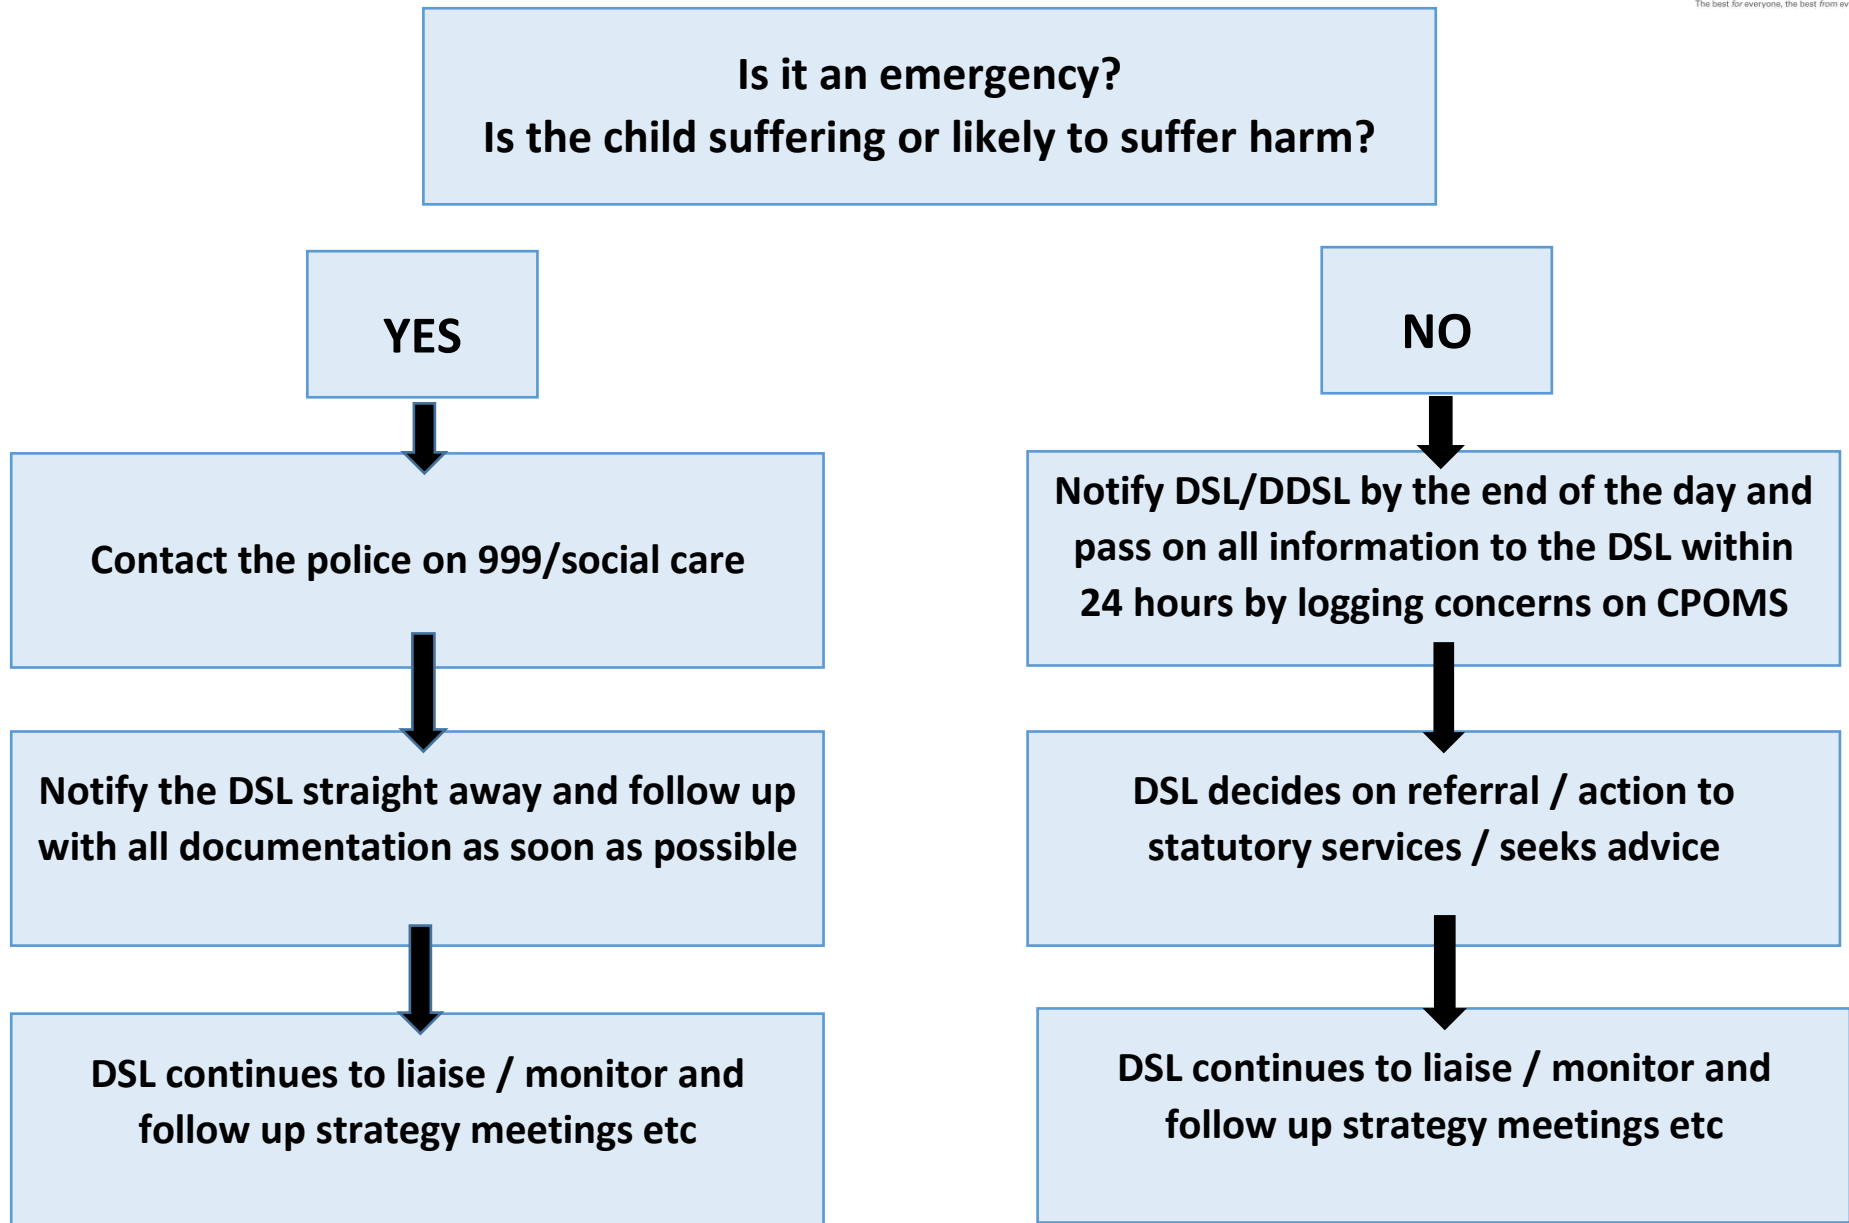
The best for everyone, the best from ev

Is it an emergency?
Is the child suffering or likely to suffer harm?

YES

Contact the police on 999/social care

Notify the DSL straight away and follow up with all documentation as soon as possible

DSL continues to liaise / monitor and follow up strategy meetings etc

NO

Notify DSL/DDSL by the end of the day and pass on all information to the DSL within 24 hours by logging concerns on CPOMS

DSL decides on referral / action to statutory services / seeks advice

DSL continues to liaise / monitor and follow up strategy meetings etc